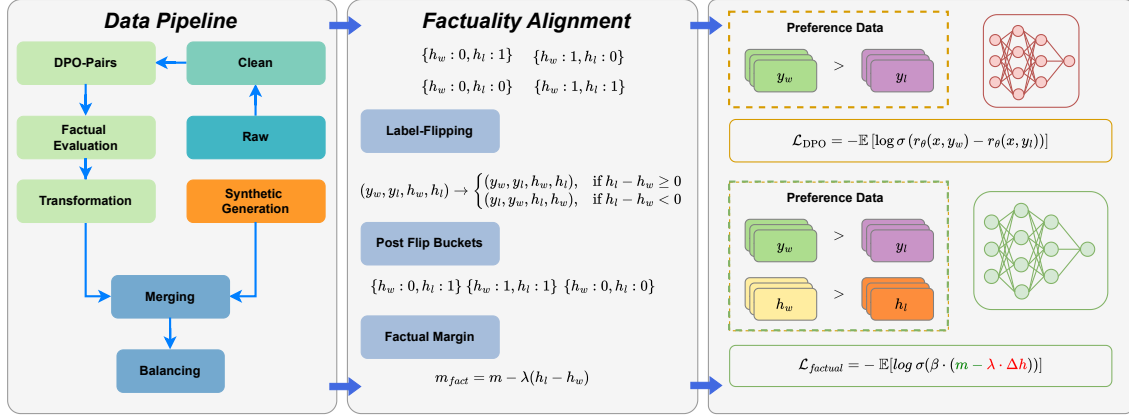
Data Pipeline

DPO-Pairs

Clean

Factual Evaluation

Raw

Transformation

Synthetic Generation

Merging

Balancing

Factuality Alignment

$\{h_w: 0, h_l: 1\}$ $\{h_w: 1, h_l: 0\}$

$\{h_w: 0, h_l: 0\}$ $\{h_w: 1, h_l: 1\}$

Label-Flipping

$(y_w, y_l, h_w, h_l) \to \begin{cases} (y_w, y_l, h_w, h_l), & \text{if } h_l - h_w \geq 0 \\ (y_l, y_w, h_l, h_w), & \text{if } h_l - h_w < 0 \end{cases}$

Post Flip Buckets

$\{h_w: 0, h_l: 1\}$ $\{h_w: 1, h_l: 1\}$ $\{h_w: 0, h_l: 0\}$

Factual Margin

$m_{fact} = m - \lambda(h_l - h_w)$

Preference Data

$y_w$ > $y_l$

$\mathcal{L}_{\text{DPO}} = -\mathbb{E}\left[\log \sigma\left(r_\theta(x, y_w) - r_\theta(x, y_l)\right)\right]$

Preference Data

$y_w$ > $y_l$

$h_w$ > $h_l$

$\mathcal{L}_{factual} = -\mathbb{E}[log\, \sigma(\beta \cdot (m - \lambda \cdot \Delta h))]$